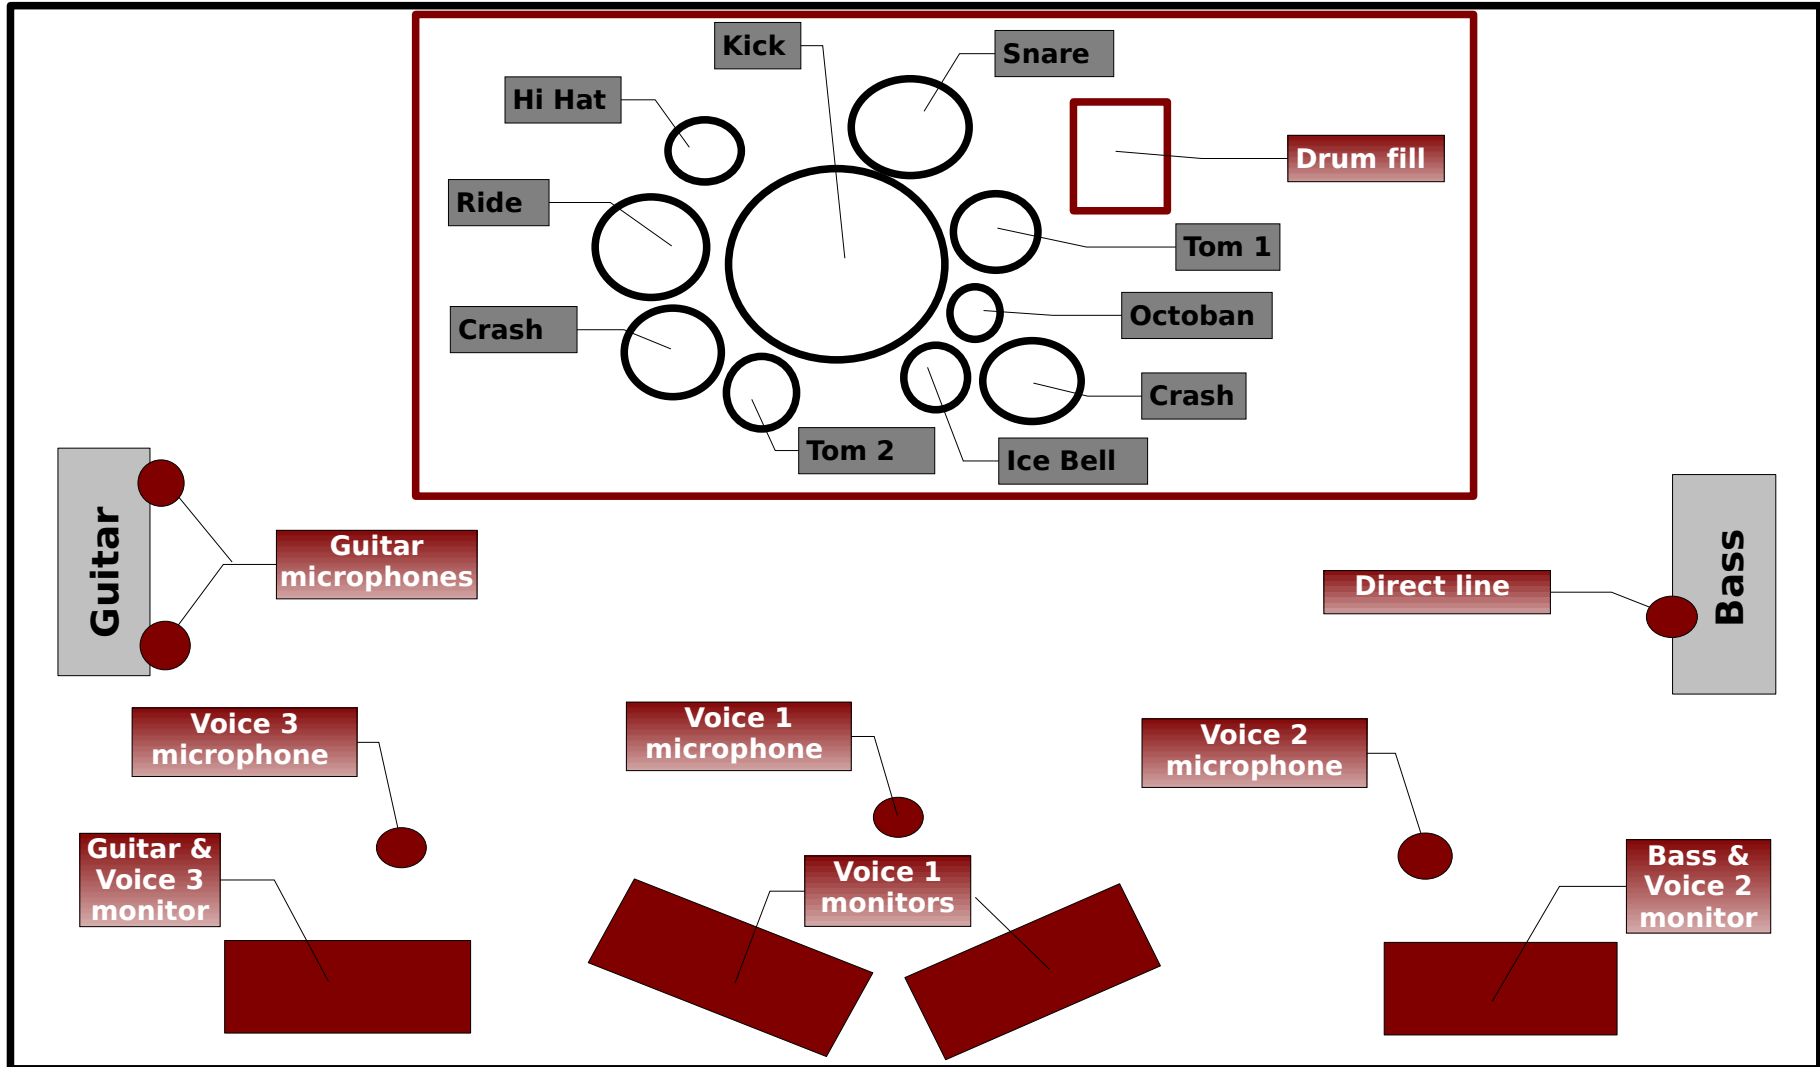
Kick
Snare
Hi Hat
Drum fill
Ride
Tom 1
Octoban
Crash
Crash
Tom 2
Ice Bell

Guitar
Guitar microphones

Direct line
Bass

Voice 3 microphone
Voice 1 microphone
Voice 2 microphone

Guitar & Voice 3 monitor
Voice 1 monitors
Bass & Voice 2 monitor